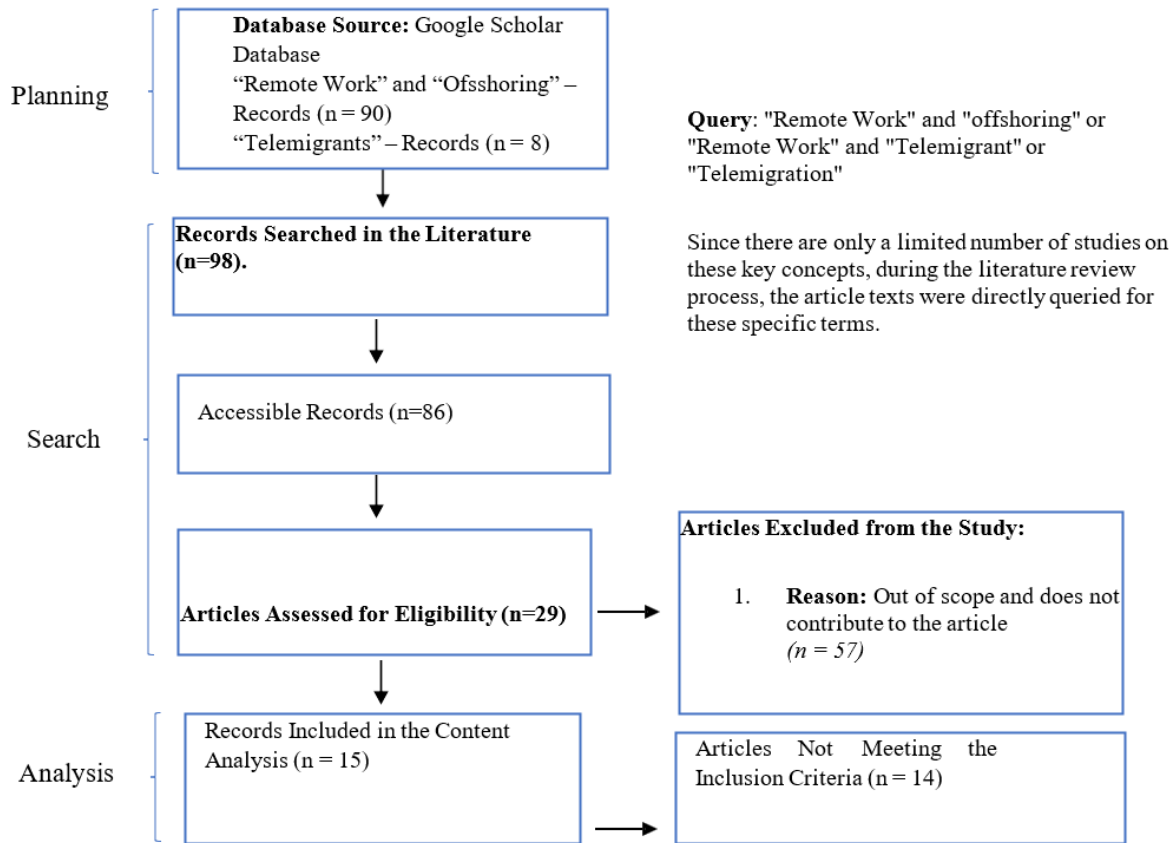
Planning

**Database Source:** Google Scholar Database
“Remote Work” and “Ofsshoring” – Records (n = 90)
“Telemigrants” – Records (n = 8)

**Query**: "Remote Work" and "offshoring" or "Remote Work" and "Telemigrant" or "Telemigration"

Search

**Records Searched in the Literature (n=98).**

Since there are only a limited number of studies on these key concepts, during the literature review process, the article texts were directly queried for these specific terms.

Accessible Records (n=86)

**Articles Assessed for Eligibility (n=29)**

**Articles Excluded from the Study:**

1. **Reason:** Out of scope and does not contribute to the article
*(n = 57)*

Analysis

Records Included in the Content Analysis (n = 15)

Articles Not Meeting the Inclusion Criteria (n = 14)